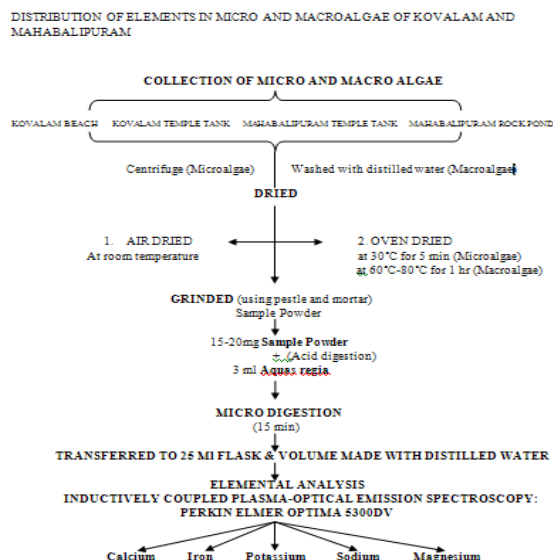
DISTRIBUTION OF ELEMENTS IN MICRO AND MACROALGAE OF KOVALAM AND MAHABALIPURAM

COLLECTION OF MICRO AND MACRO ALGAE

KOVALAM BEACH KOVALAM TEMPLE TANK MAHABALIPURAM TEMPLE TANK MAHABALIPURAM ROCK POND

Centrifuge (Microalgae) Washed with distilled water (Macroalgae)

DRIED

1. AIR DRIED
At room temperature

2. OVEN DRIED
at 30°C for 5 min (Microalgae)
at 60°C-80°C for 1 hr (Macroalgae)

GRINDED (using pestle and mortar)
Sample Powder

15-20mg Sample Powder
+ (Acid digestion)
3 ml Aqua regia

MICRO DIGESTION
(15 min)

TRANSFERRED TO 25 Ml FLASK & VOLUME MADE WITH DISTILLED WATER

ELEMENTAL ANALYSIS
INDUCTIVELY COUPLED PLASMA-OPTICAL EMISSION SPECTROSCOPY:
PERKIN ELMER OPTIMA 5300DV

Calcium Iron Potassium Sodium Magnesium